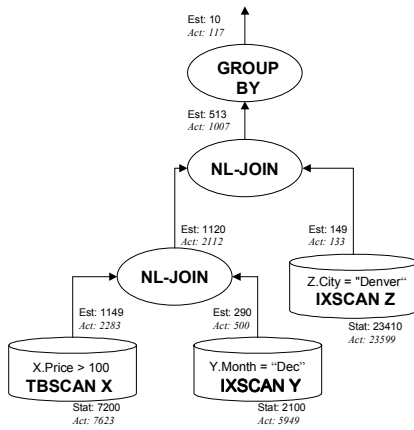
Est: 10
Act: 117

GROUP BY

Est: 513
Act: 1007

NL-JOIN

Est: 1120
Act: 2112

Est: 149
Act: 133

Z.City = "Denver"
IXSCAN Z

Stat: 23410
Act: 23599

NL-JOIN

Est: 1149
Act: 2283

Est: 290
Act: 500

X.Price > 100
TBSCAN X

Stat: 7200
Act: 7623

Y.Month = "Dec"
IXSCAN Y

Stat: 2100
Act: 5949